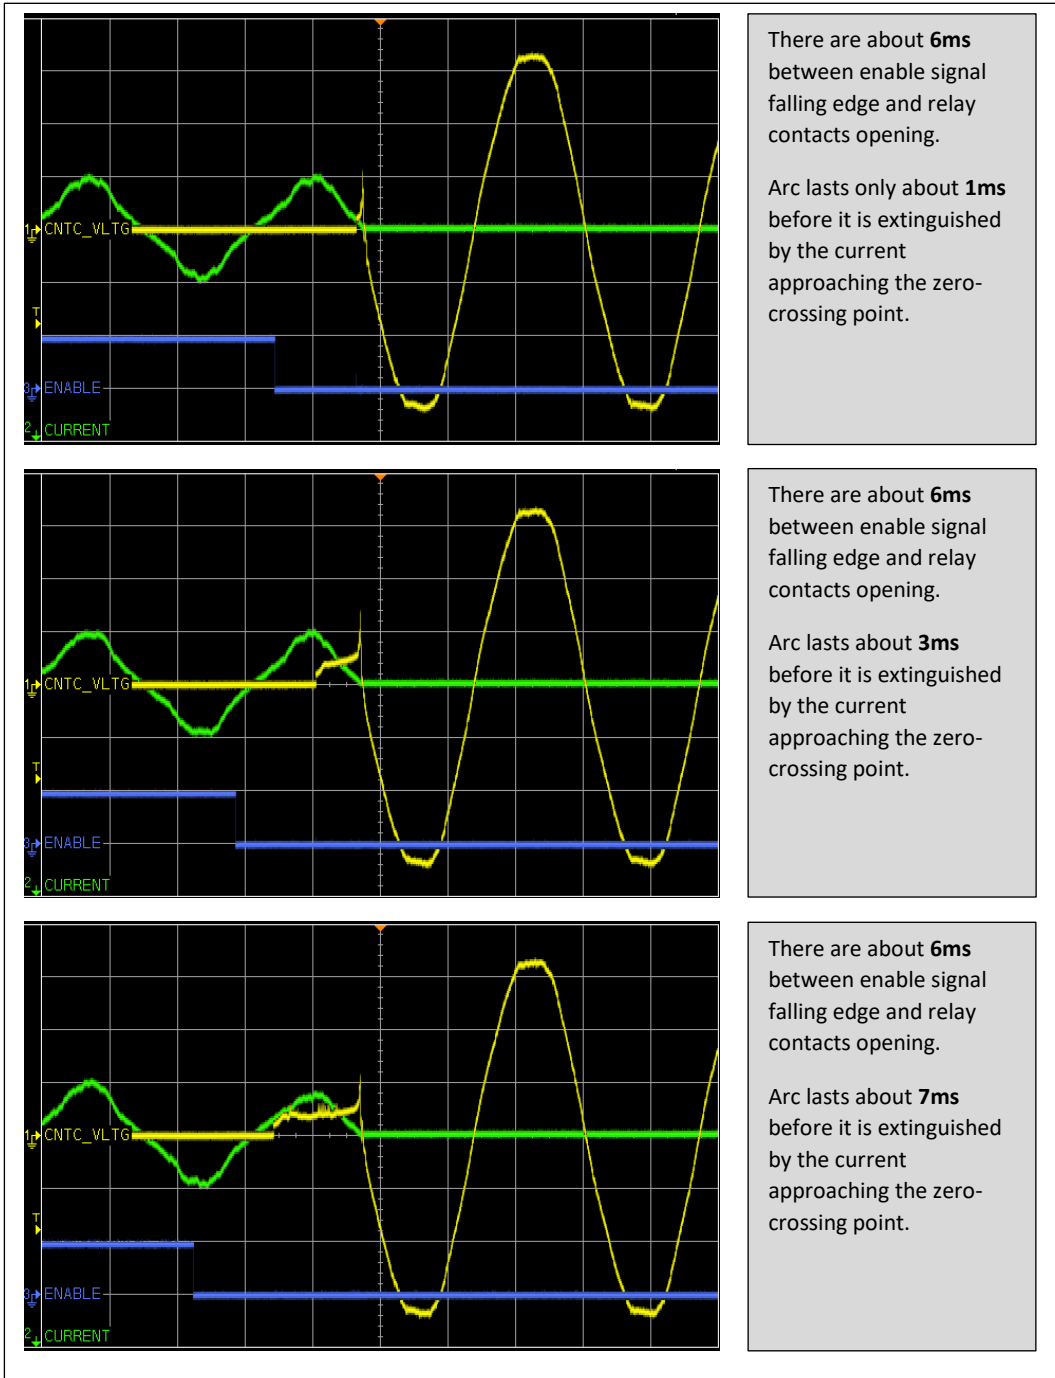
1 CNTC_VLTG

T

3 ENABLE

2 CURRENT

There are about **6ms** between enable signal falling edge and relay contacts opening.

Arc lasts only about **1ms** before it is extinguished by the current approaching the zero-crossing point.

1 CNTC_VLTG

T

3 ENABLE

2 CURRENT

There are about **6ms** between enable signal falling edge and relay contacts opening.

Arc lasts about **3ms** before it is extinguished by the current approaching the zero-crossing point.

1 CNTC_VLTG

T

3 ENABLE

2 CURRENT

There are about **6ms** between enable signal falling edge and relay contacts opening.

Arc lasts about **7ms** before it is extinguished by the current approaching the zero-crossing point.